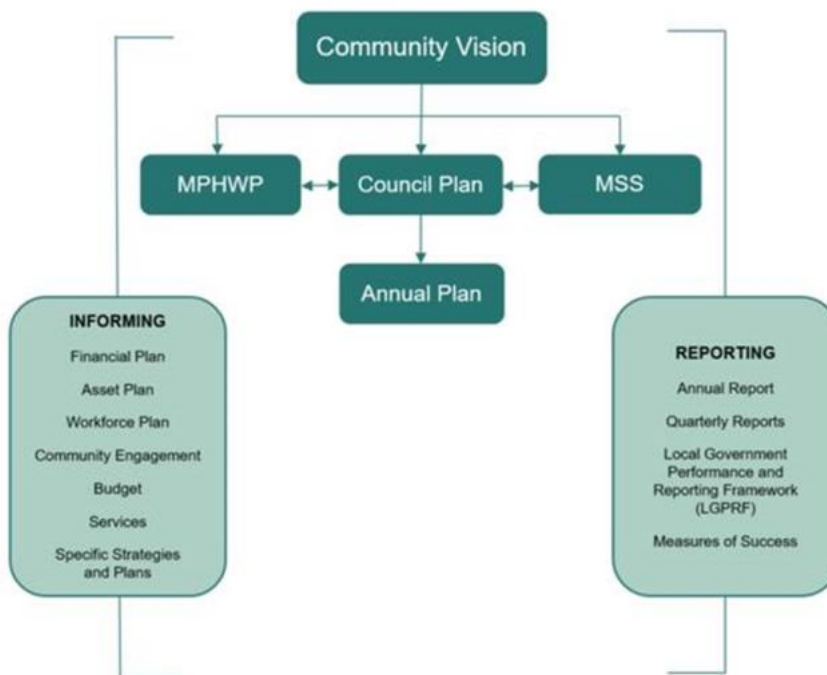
Community Vision

MPHWP

Council Plan

MSS

Annual Plan

INFORMING

Financial Plan

Asset Plan

Workforce Plan

Community Engagement

Budget

Services

Specific Strategies and Plans

REPORTING

Annual Report

Quarterly Reports

Local Government Performance and Reporting Framework (LGPRF)

Measures of Success